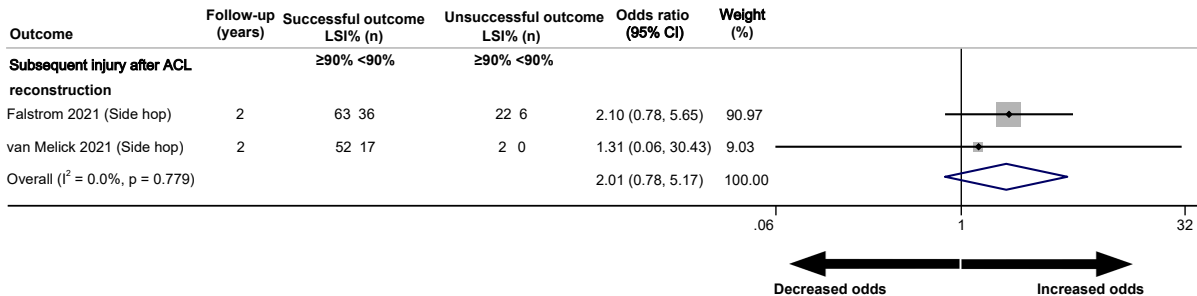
| Outcome | Follow-up (years) | Successful outcome LSI% (n) | Unsuccessful outcome LSI% (n) | Odds ratio (95% CI) | Weight (%) |
|---|---|---|---|---|---|
| Subsequent injury after ACL reconstruction | | ≥90% <90% | ≥90% <90% | | |
| Falstrom 2021 (Side hop) | 2 | 63 36 | 22 6 | 2.10 (0.78, 5.65) | 90.97 |
| van Melick 2021 (Side hop) | 2 | 52 17 | 2 0 | 1.31 (0.06, 30.43) | 9.03 |
| Overall ($I^2$ = 0.0%, p = 0.779) | | | | 2.01 (0.78, 5.17) | 100.00 |

.06

1

32

Decreased odds

Increased odds